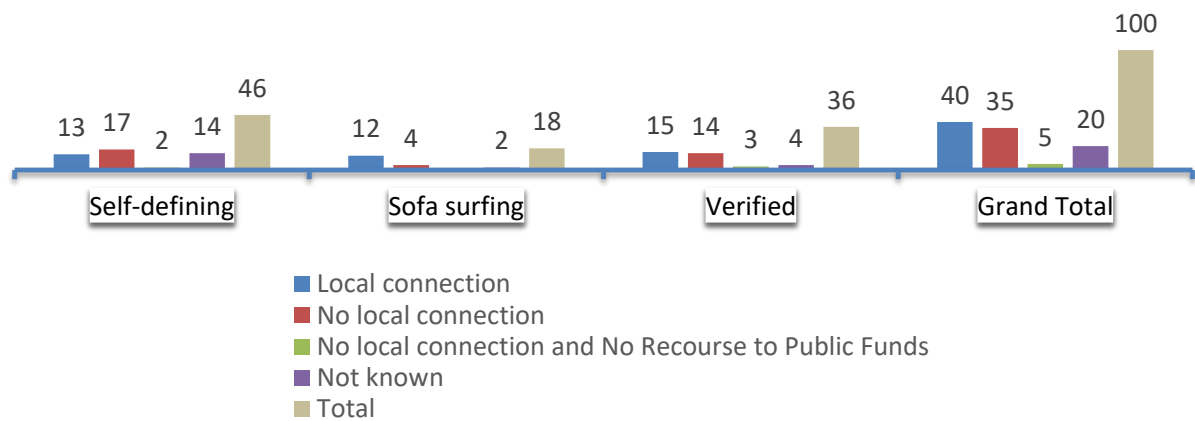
13 17 2 14 46

12 4 2 18

15 14 3 4 36

40 35 5 20 100

Self-defining

Sofa surfing

Verified

Grand Total

Local connection
No local connection
No local connection and No Recourse to Public Funds
Not known
Total